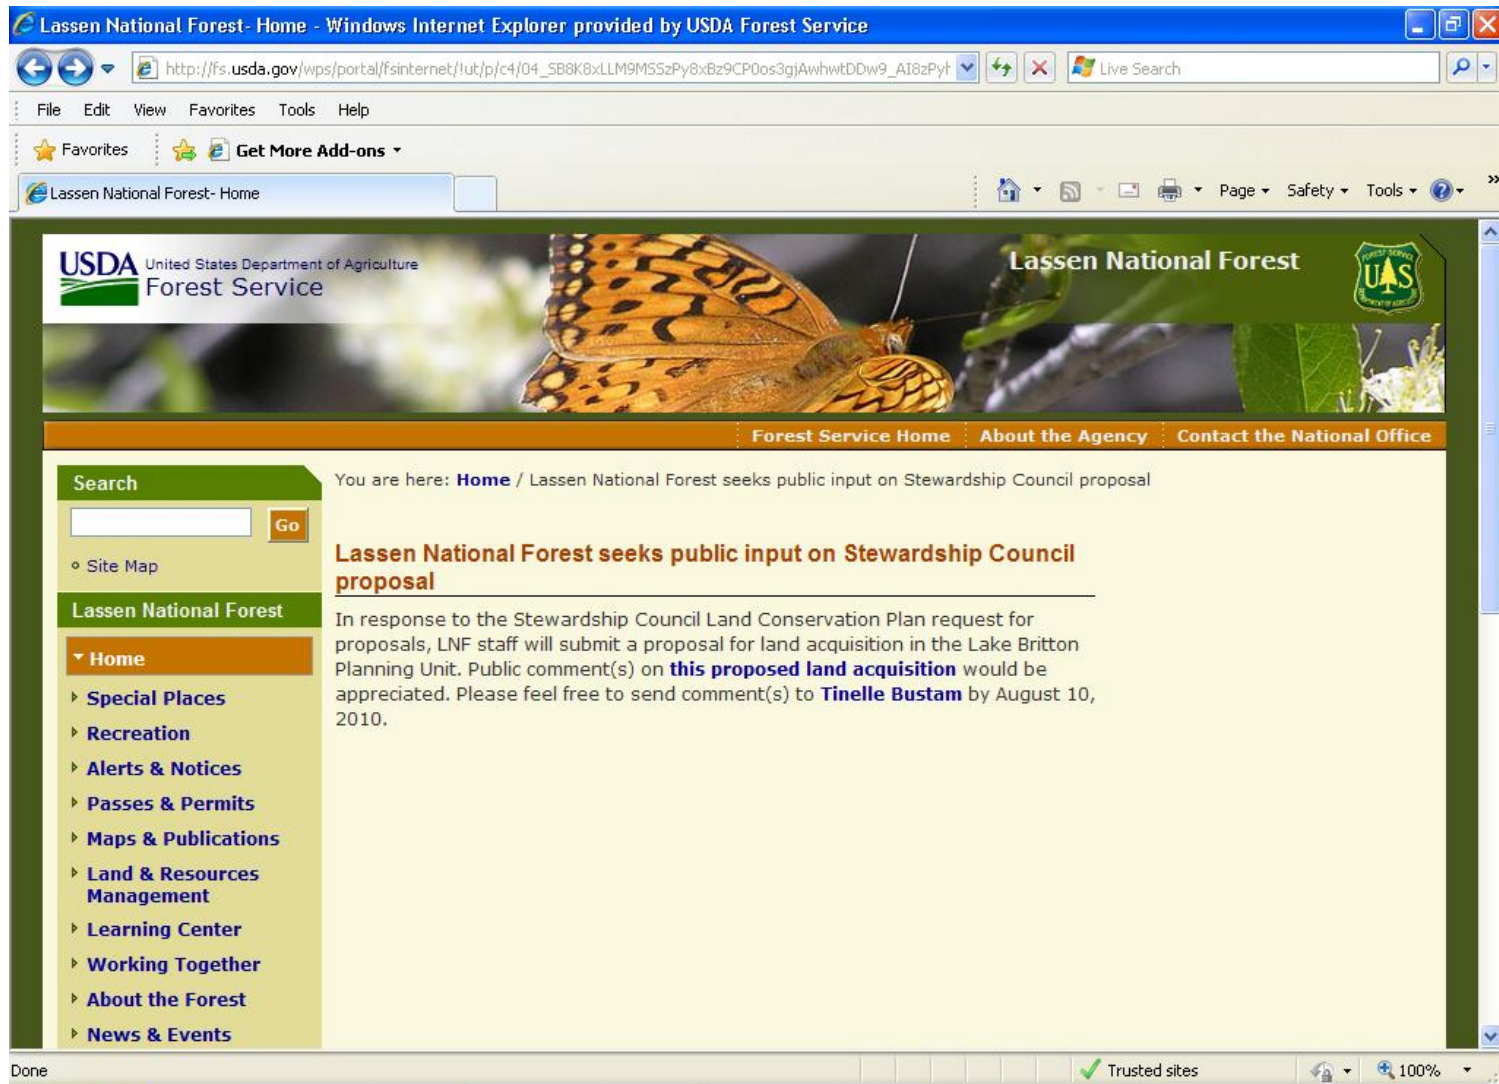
Lassen National Forest- Home - Windows Internet Explorer provided by USDA Forest Service

http://fs.usda.gov/wps/portal/fsinternet/!ut/p/c4/04_SB8K8xLLM9MSSzPy8xBz9CP0os3gjAwhwtDDw9_AI8zPyt

Live Search

File Edit View Favorites Tools Help

Favorites Get More Add-ons

Lassen National Forest- Home

Page Safety Tools

USDA United States Department of Agriculture Forest Service

Lassen National Forest

Forest Service Home | About the Agency | Contact the National Office

Search

Go

Site Map

Lassen National Forest

Home

Special Places

Recreation

Alerts & Notices

Passes & Permits

Maps & Publications

Land & Resources Management

Learning Center

Working Together

About the Forest

News & Events

You are here: Home / Lassen National Forest seeks public input on Stewardship Council proposal

Lassen National Forest seeks public input on Stewardship Council proposal

In response to the Stewardship Council Land Conservation Plan request for proposals, LNF staff will submit a proposal for land acquisition in the Lake Britton Planning Unit. Public comment(s) on this proposed land acquisition would be appreciated. Please feel free to send comment(s) to Tinelle Bustam by August 10, 2010.

Done

Trusted sites

100%